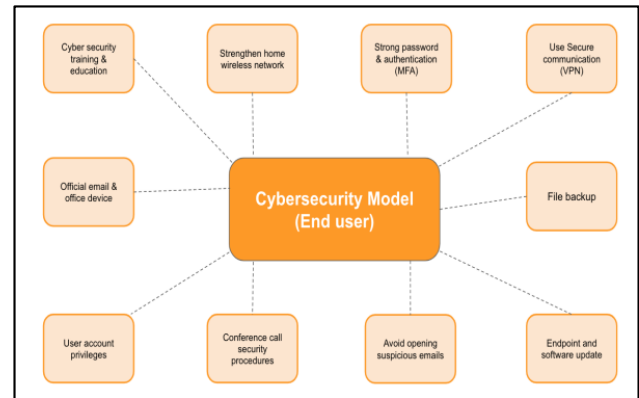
Cyber security training & education

Strengthen home wireless network

Strong password & authentication (MFA)

Use Secure communication (VPN)

Official email & office device

Cybersecurity Model (End user)

File backup

User account privileges

Conference call security procedures

Avoid opening suspicious emails

Endpoint and software update